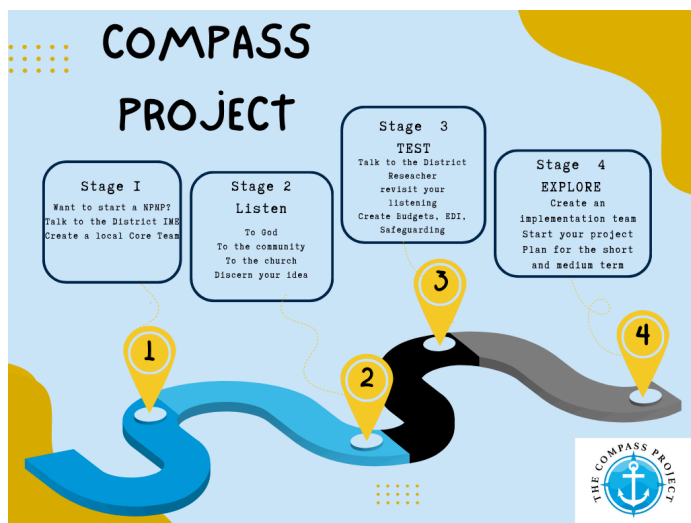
COMPASS PROJECT

Stage I
Want to start a NPNP?
Talk to the District IME
Create a local Core Team

Stage 2
Listen
To God
To the community
To the church
Discern your idea

Stage 3
TEST
Talk to the District Reseacher
revisit your listening
Create Budgets, EDI, Safeguarding

Stage 4
EXPLORE
Create an implementation team
Start your project
Plan for the short and medium term

1
2
3
4

THE COMPASS PROJECT